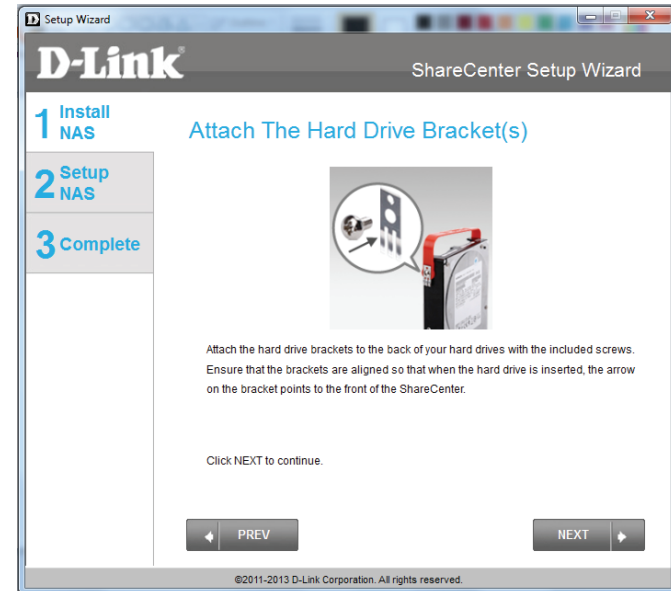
Setup Wizard

D-Link

ShareCenter Setup Wizard

1 Install NAS

2 Setup NAS

3 Complete

Attach The Hard Drive Bracket(s)

Attach the hard drive brackets to the back of your hard drives with the included screws. Ensure that the brackets are aligned so that when the hard drive is inserted, the arrow on the bracket points to the front of the ShareCenter.

Click NEXT to continue.

PREV

NEXT

©2011-2013 D-Link Corporation. All rights reserved.